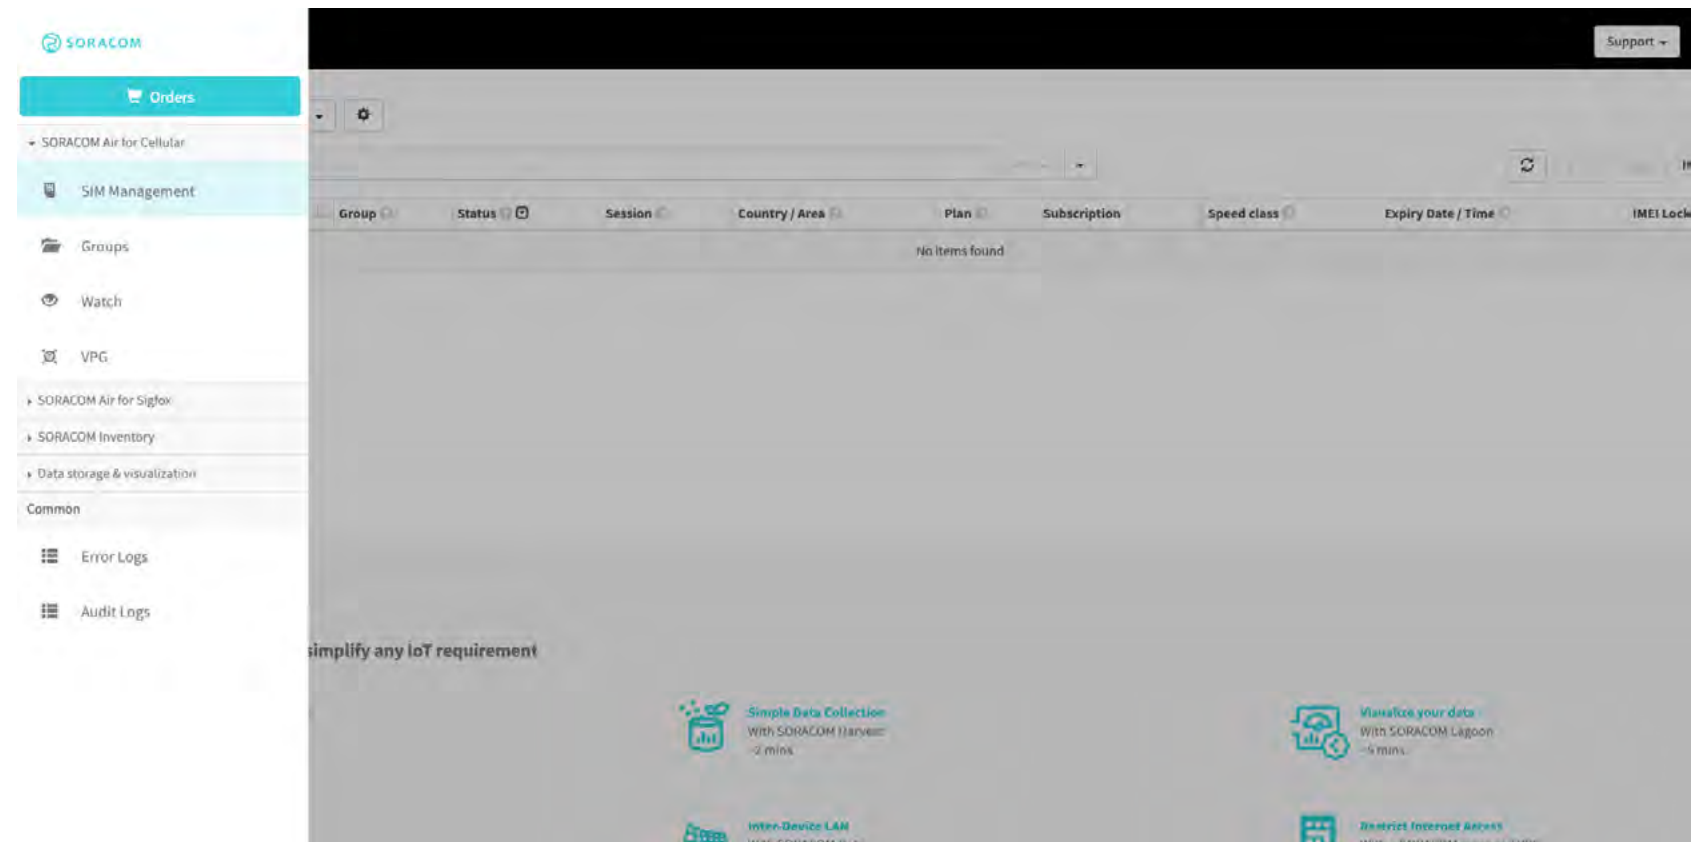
SORACOM

Orders

SORACOM Air for Cellular

SIM Management

Groups

Watch

VPG

SORACOM Air for Sigfox

SORACOM Inventory

Data storage & visualization

Common

Error Logs

Audit Logs

Support

| Group | Status | Session | Country / Area | Plan | Subscription | Speed class | Expiry Date / Time | IMEI Lock |
|---|---|---|---|---|---|---|---|---|
| No items found | | | | | | | | |

simplify any IoT requirement

Simple Data Collection
With SORACOM Harvest
~2 mins

Visualize your data
With SORACOM Lagoon
~5 mins

Inter-Device LAN

Restrict Internet Access